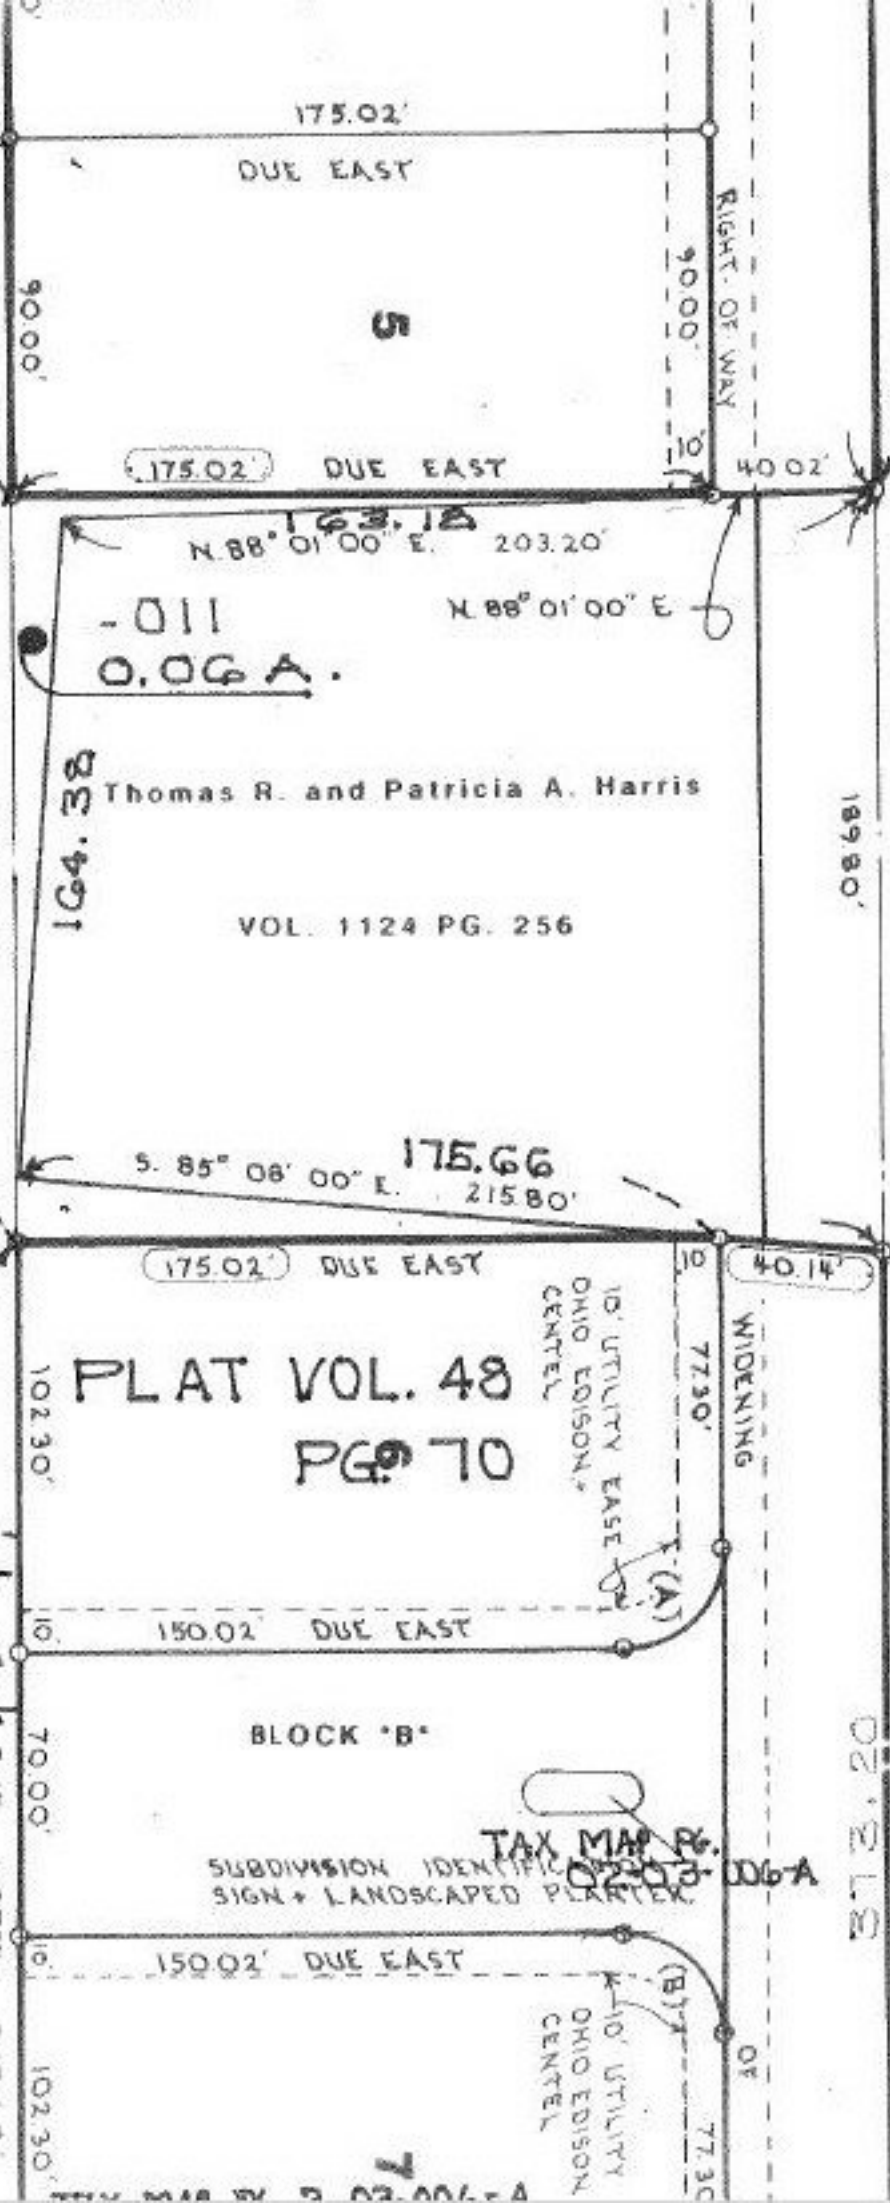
175.02'
DUE EAST
90.00'
5
90.00'
RIGHT OF WAY
10'
175.02' DUE EAST
40.02'
163.18
N. 88° 01' 00" E. 203.20'
N. 88° 01' 00" E.
-011
0.06 A.
164.38
Thomas R. and Patricia A. Harris
VOL. 1124 PG. 256
189.80'
S. 85° 08' 00" E. 175.66 215.80'
175.02' DUE EAST
10
40.14'
PLAT VOL. 48
PG. 70
102.30'
10' UTILITY EASE
OHIO EDISON + CENTEL
77.30'
WIDENING
(A)
10.
150.02' DUE EAST
BLOCK "B"
70.00'
TAX MAP PG. 02-03-006-A
SUBDIVISION IDENTIFICATION SIGN + LANDSCAPED PLANTER
313.20
10.
150.02' DUE EAST
(B)
10' UTILITY
OHIO EDISON CENTEL
OF
102.30'
77.30
7
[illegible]